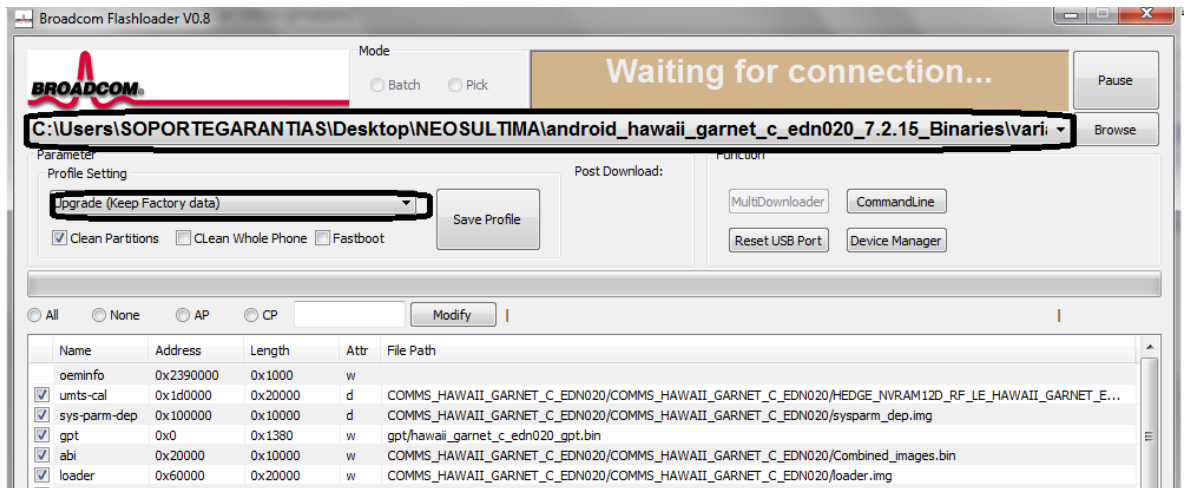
Broadcom Flashloader V0.8

BROADCOM

Mode

Batch

Pick

Waiting for connection...

Pause

C:\Users\SOPORTEGARANTIAS\Desktop\NEOSULTIMA\android_hawaii_garnet_c_edn020_7.2.15_Binaries\vari

Browse

Parameter

Profile Setting

Upgrade (Keep Factory data)

Save Profile

Clean Partitions

CLean Whole Phone

Fastboot

Post Download:

Function

MultiDownloader

CommandLine

Reset USB Port

Device Manager

All

None

AP

CP

Modify

| Name | Address | Length | Attr | File Path |
|---|---|---|---|---|
| oeminfo | 0x2390000 | 0x1000 | w | |
| umts-cal | 0x1d0000 | 0x20000 | d | COMMS_HAWAII_GARNET_C_EDN020/COMMS_HAWAII_GARNET_C_EDN020/HEDGE_NVRAM12D_RF_LE_HAWAII_GARNET_E... |
| sys-parm-dep | 0x100000 | 0x10000 | d | COMMS_HAWAII_GARNET_C_EDN020/COMMS_HAWAII_GARNET_C_EDN020/sysparm_dep.img |
| gpt | 0x0 | 0x1380 | w | gpt/hawaii_garnet_c_edn020_gpt.bin |
| abi | 0x20000 | 0x10000 | w | COMMS_HAWAII_GARNET_C_EDN020/COMMS_HAWAII_GARNET_C_EDN020/Combined_images.bin |
| loader | 0x60000 | 0x20000 | w | COMMS_HAWAII_GARNET_C_EDN020/COMMS_HAWAII_GARNET_C_EDN020/loader.img |